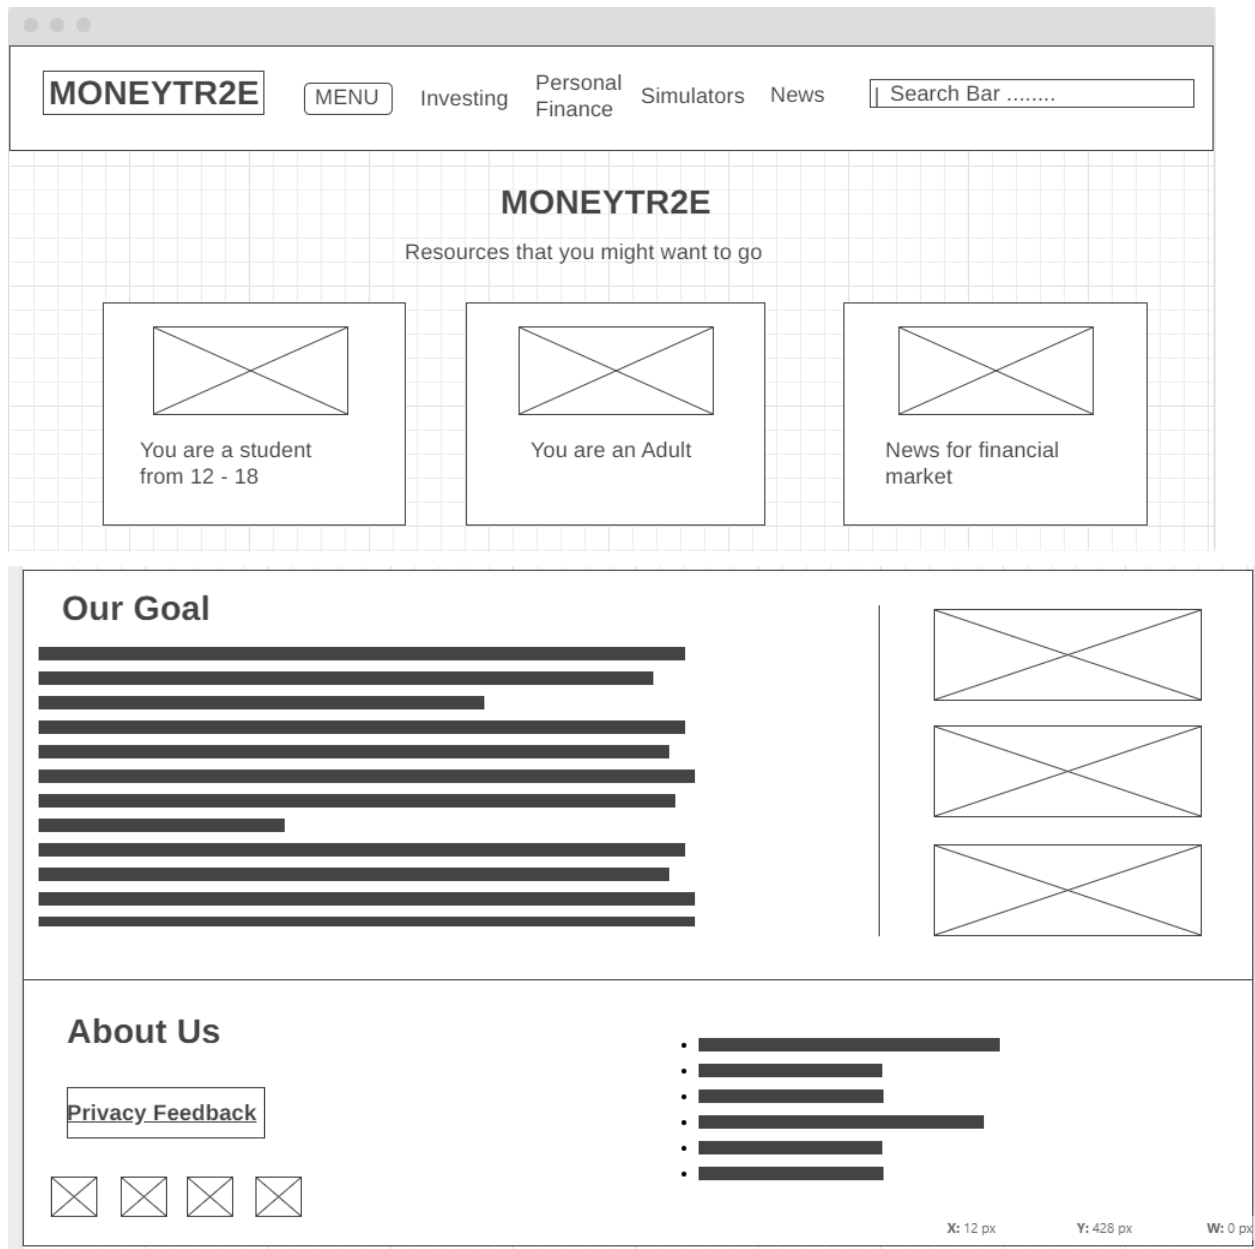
MONEYTR2E

MENU

Investing

Personal Finance

Simulators

News

| Search Bar ........

MONEYTR2E

Resources that you might want to go

You are a student from 12 - 18

You are an Adult

News for financial market

Our Goal

About Us

Privacy Feedback

X: 12 px

Y: 428 px

W: 0 px